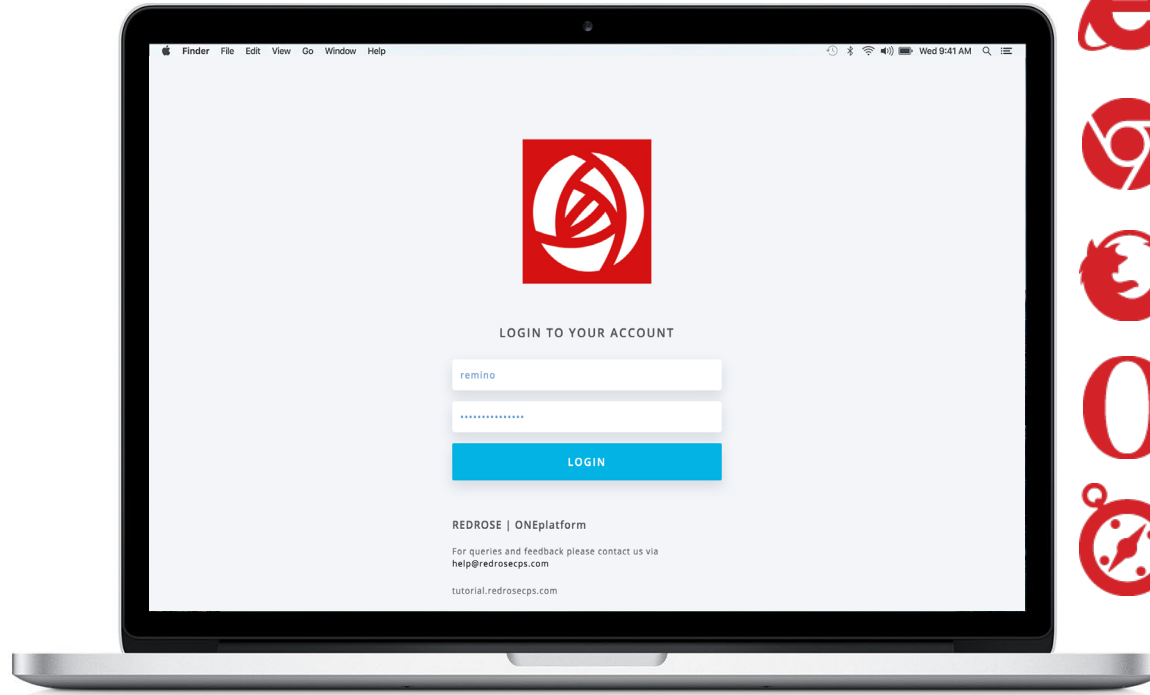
Finder File Edit View Go Window Help

Wed 9:41 AM

LOGIN TO YOUR ACCOUNT

remino

••••••••••••••••

LOGIN

REDROSE | ONEplatform

For queries and feedback please contact us via help@redrosecps.com

tutorial.redrosecps.com